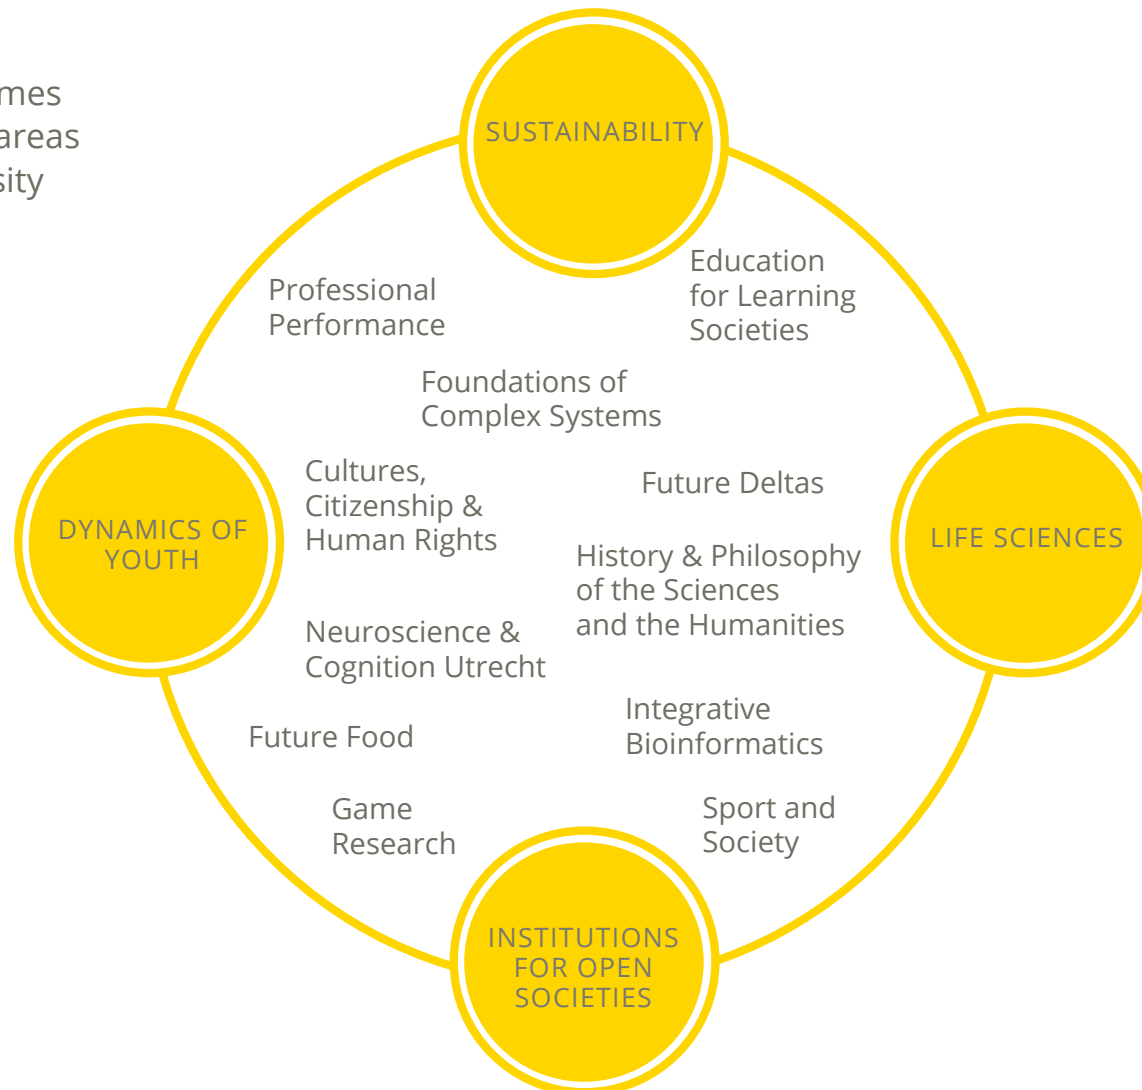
mes
areas
sity

SUSTAINABILITY

Education for Learning Societies

Professional Performance

Foundations of Complex Systems

DYNAMICS OF YOUTH

Cultures, Citizenship & Human Rights

Future Deltas

LIFE SCIENCES

History & Philosophy of the Sciences and the Humanities

Neuroscience & Cognition Utrecht

Integrative Bioinformatics

Future Food

Game Research

Sport and Society

INSTITUTIONS FOR OPEN SOCIETIES